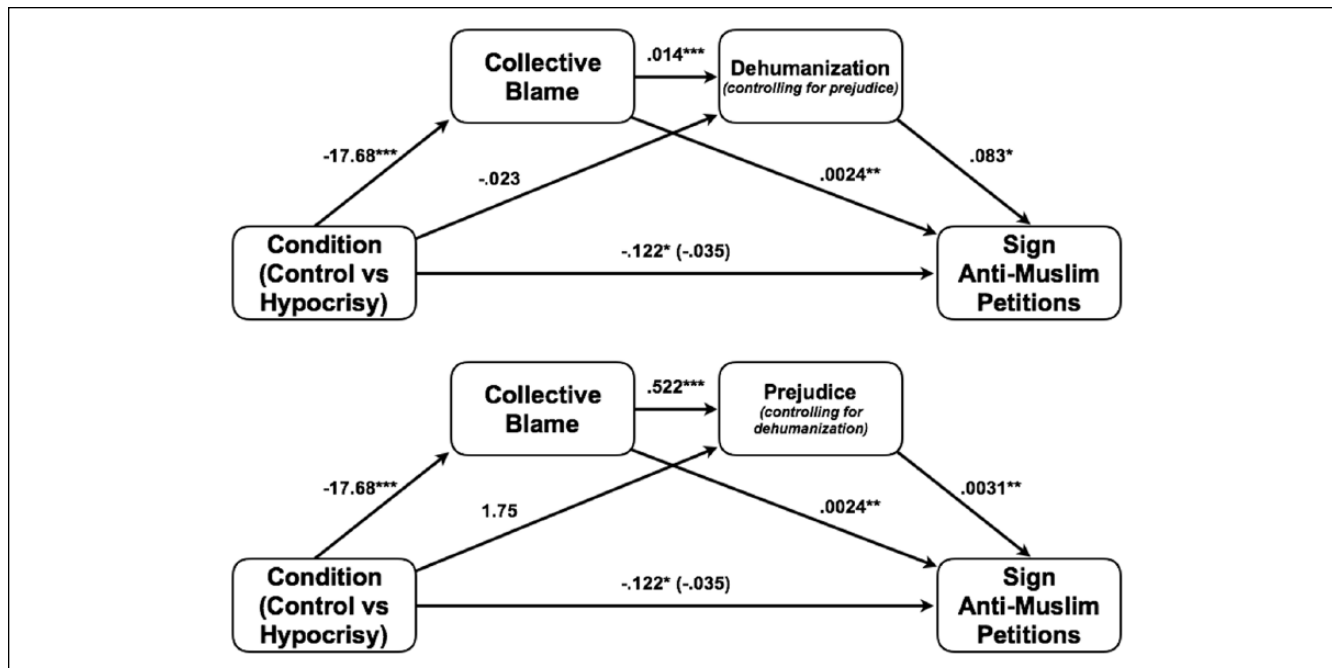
Collective Blame

.014***

Dehumanization
(controlling for prejudice)

-17.68***

-.023

.0024**

.083*

Condition (Control vs Hypocrisy)

-.122* (-.035)

Sign Anti-Muslim Petitions

Collective Blame

.522***

Prejudice
(controlling for dehumanization)

-17.68***

1.75

.0024**

.0031**

Condition (Control vs Hypocrisy)

-.122* (-.035)

Sign Anti-Muslim Petitions